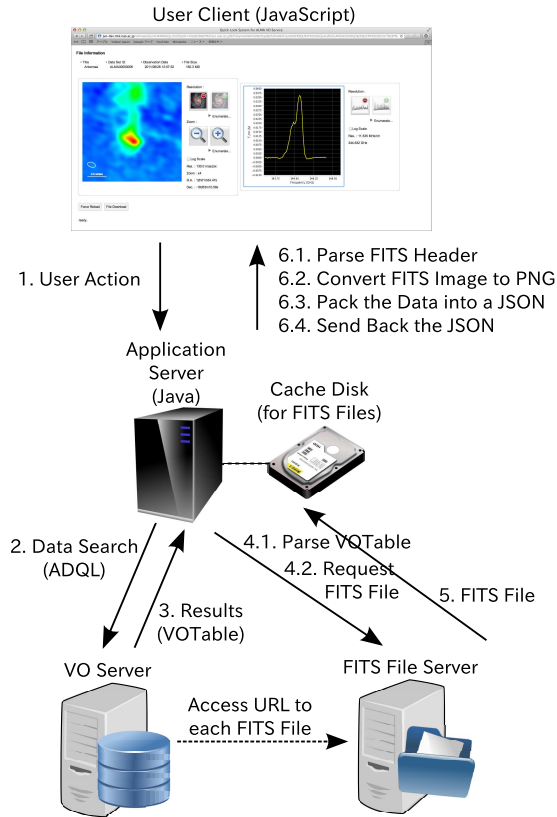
User Client (JavaScript)

File Information

1. User Action

6.1. Parse FITS Header
6.2. Convert FITS Image to PNG
6.3. Pack the Data into a JSON
6.4. Send Back the JSON

Application Server (Java)

Cache Disk (for FITS Files)

2. Data Search (ADQL)

3. Results (VOTable)

4.1. Parse VOTable
4.2. Request FITS File

5. FITS File

VO Server

FITS File Server

Access URL to each FITS File